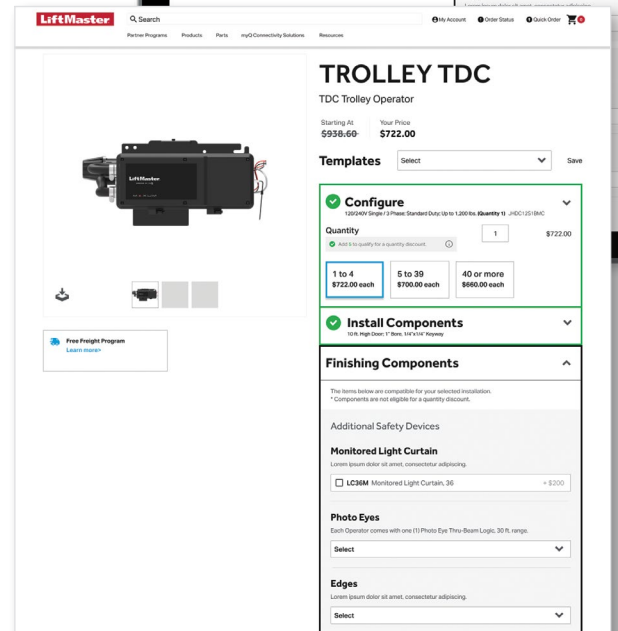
LiftMaster
Search
My Account
Order Status
Quick Order
0
Partner Programs
Products
Parts
myQ Connectivity Solutions
Resources

LiftMaster

Free Freight Program
Learn more>

TROLLEY TDC
TDC Trolley Operator

Starting At
$938.60
Your Price
$722.00

Templates
Select
Save

Configure
120/240V Single / 3 Phase; Standard Duty; Up to 1,200 lbs. (Quantity 1) JHDC12S1BMC

Quantity
1
$722.00
Add 5 to qualify for a quantity discount.

1 to 4
$722.00 each
5 to 39
$700.00 each
40 or more
$660.00 each

Install Components
10 ft. High Door; 1" Bore; 1/4"x1/4" Keyway

Finishing Components

The items below are compatible for your selected installation.
* Components are not eligible for a quantity discount.

Additional Safety Devices

Monitored Light Curtain
Lorem ipsum dolor sit amet, consectetur adipiscing.

LC36M Monitored Light Curtain, 36
+ $200

Photo Eyes
Each Operator comes with one (1) Photo Eye Thru-Beam Logic, 30 ft. range.
Select

Edges
Lorem ipsum dolor sit amet, consectetur adipiscing.
Select